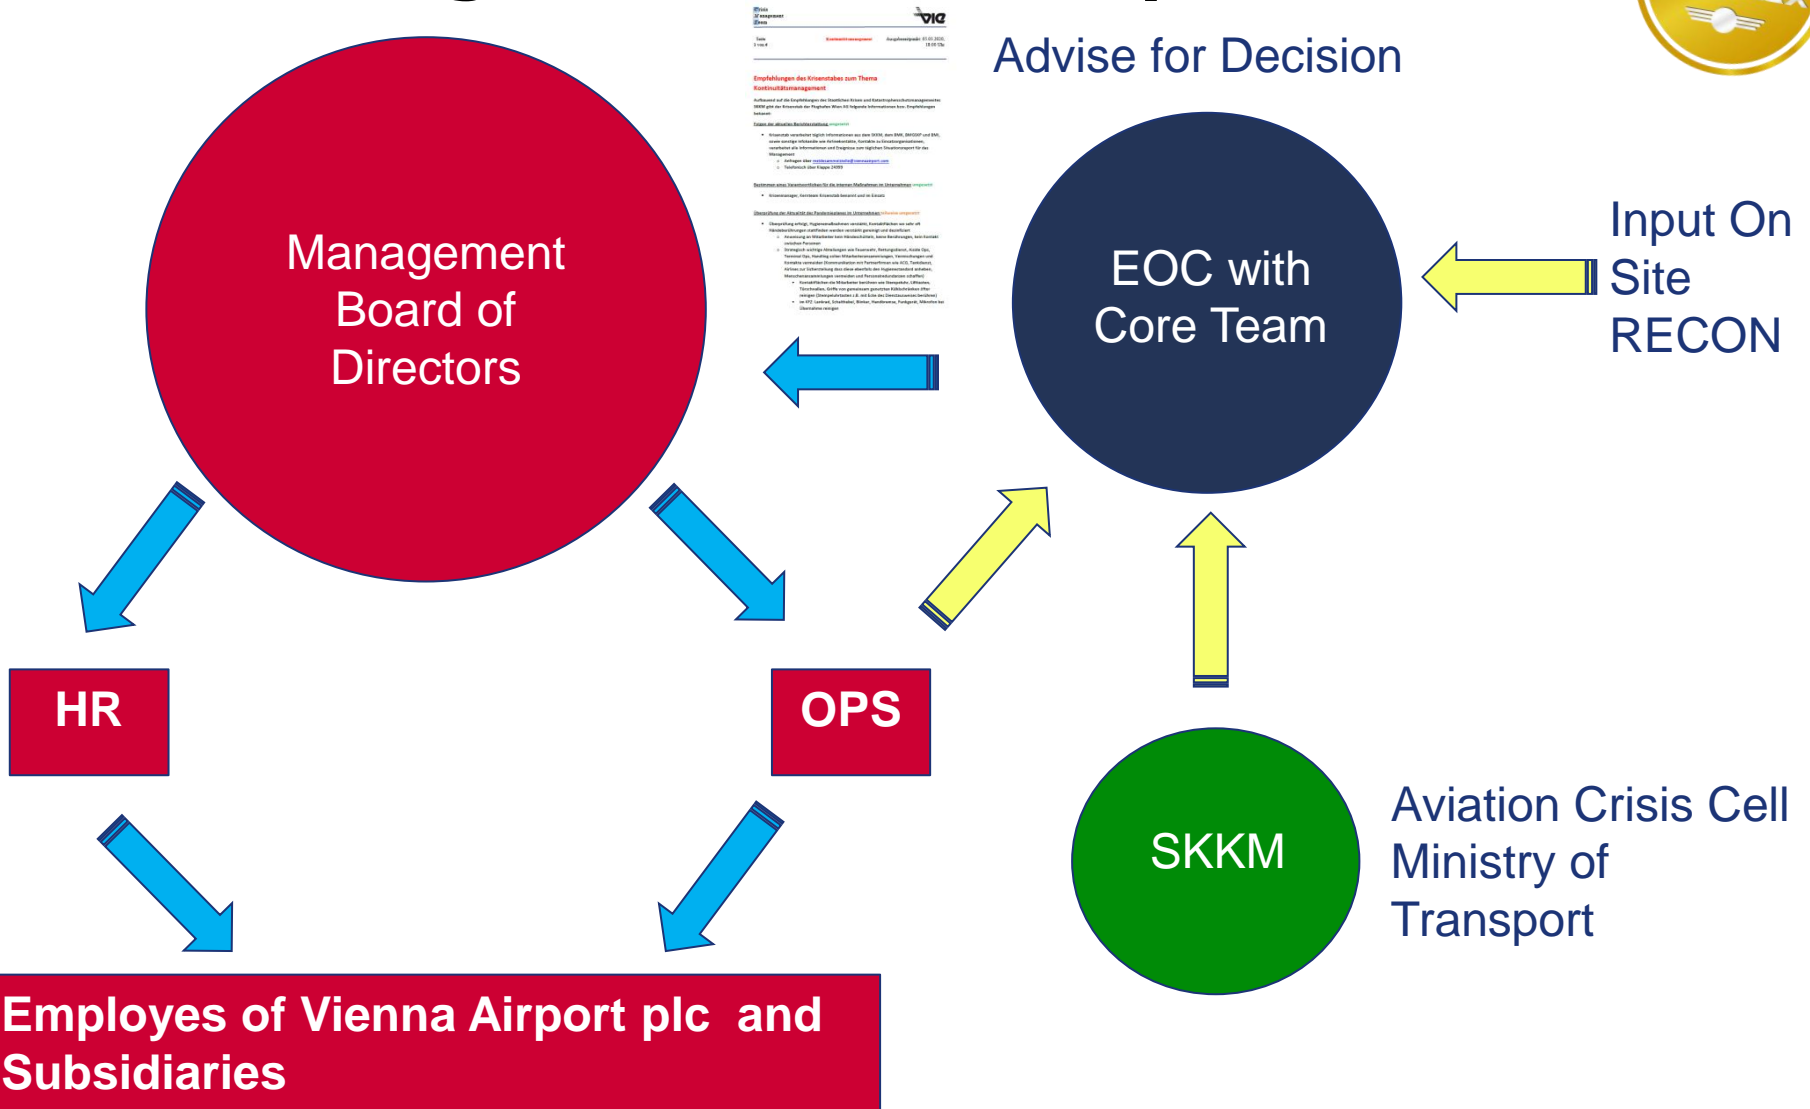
Advise for Decision

Empfehlungen des Krisenstabes zum Thema Kontinuitätsmanagement

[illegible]

Management Board of Directors

EOC with Core Team

Input On Site RECON

HR

OPS

SKKM

Aviation Crisis Cell Ministry of Transport

Employes of Vienna Airport plc and Subsidiaries